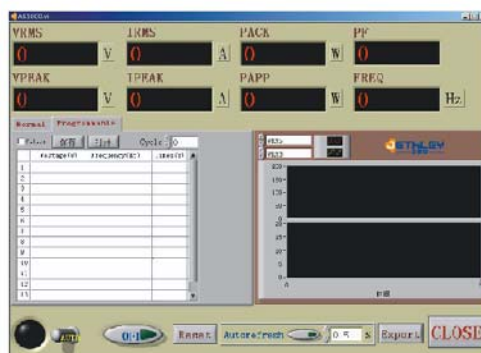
AS50C01
VRMS
0
V
IRMS
0
A
PACK
0
W
PF
0
VPEAK
0
V
IPEAK
0
A
PAPP
0
W
FREQ
0
Hz
Normal
Programmable
Select
Cycle
0
Voltage(V)
Frequency(Hz)
Time(S)
1
2
3
4
5
6
7
8
9
10
11
12
13
0
Reset
Autorefresh
0.5
s
Export
CLOSE